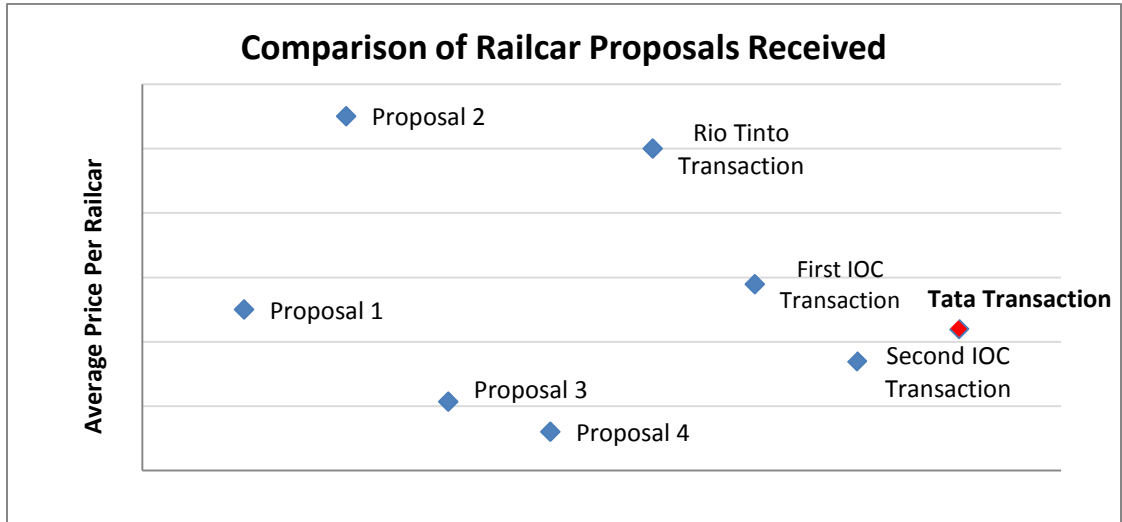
Comparison of Railcar Proposals Received

Average Price Per Railcar

Proposal 2

Rio Tinto Transaction

First IOC Transaction

Tata Transaction

Proposal 1

Second IOC Transaction

Proposal 3

Proposal 4